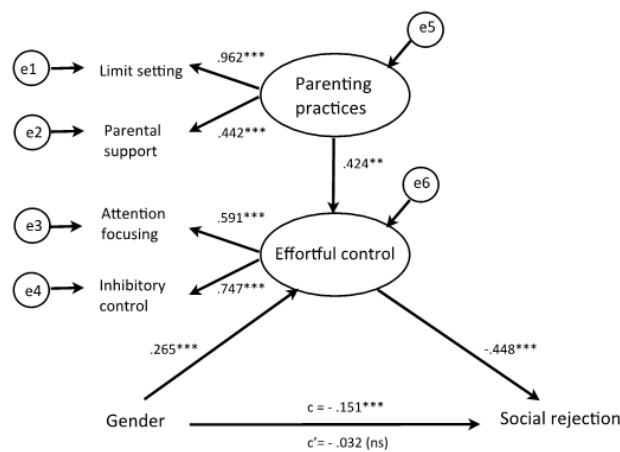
e5

e1 Limit setting .962***

Parenting practices

e2 Parental support .442***

.424**

e6

e3 Attention focusing .591***

Effortful control

e4 Inhibitory control .747***

.265***

-.448***

Gender

c = - .151***

c' = - .032 (ns)

Social rejection